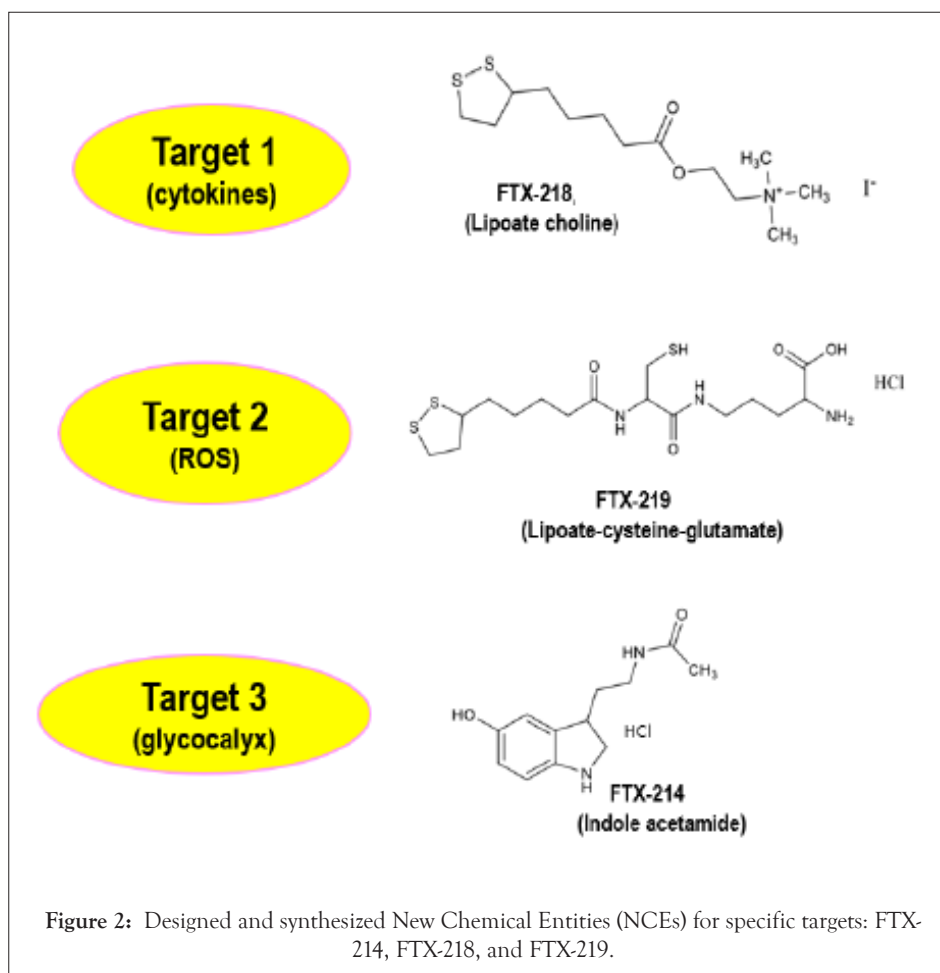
Target 1
(cytokines)

S S O O $H_3C$ $N^+$ $CH_3$ $CH_3$ $I^-$

FTX-218
(Lipoate choline)

Target 2
(ROS)

S S O SH N H O H N O OH $NH_2$ HCl

FTX-219
(Lipoate-cysteine-glutamate)

Target 3
(glycocalyx)

HN O $CH_3$ HO HCl N H

FTX-214
(Indole acetamide)

**Figure 2:** Designed and synthesized New Chemical Entities (NCEs) for specific targets: FTX-214, FTX-218, and FTX-219.